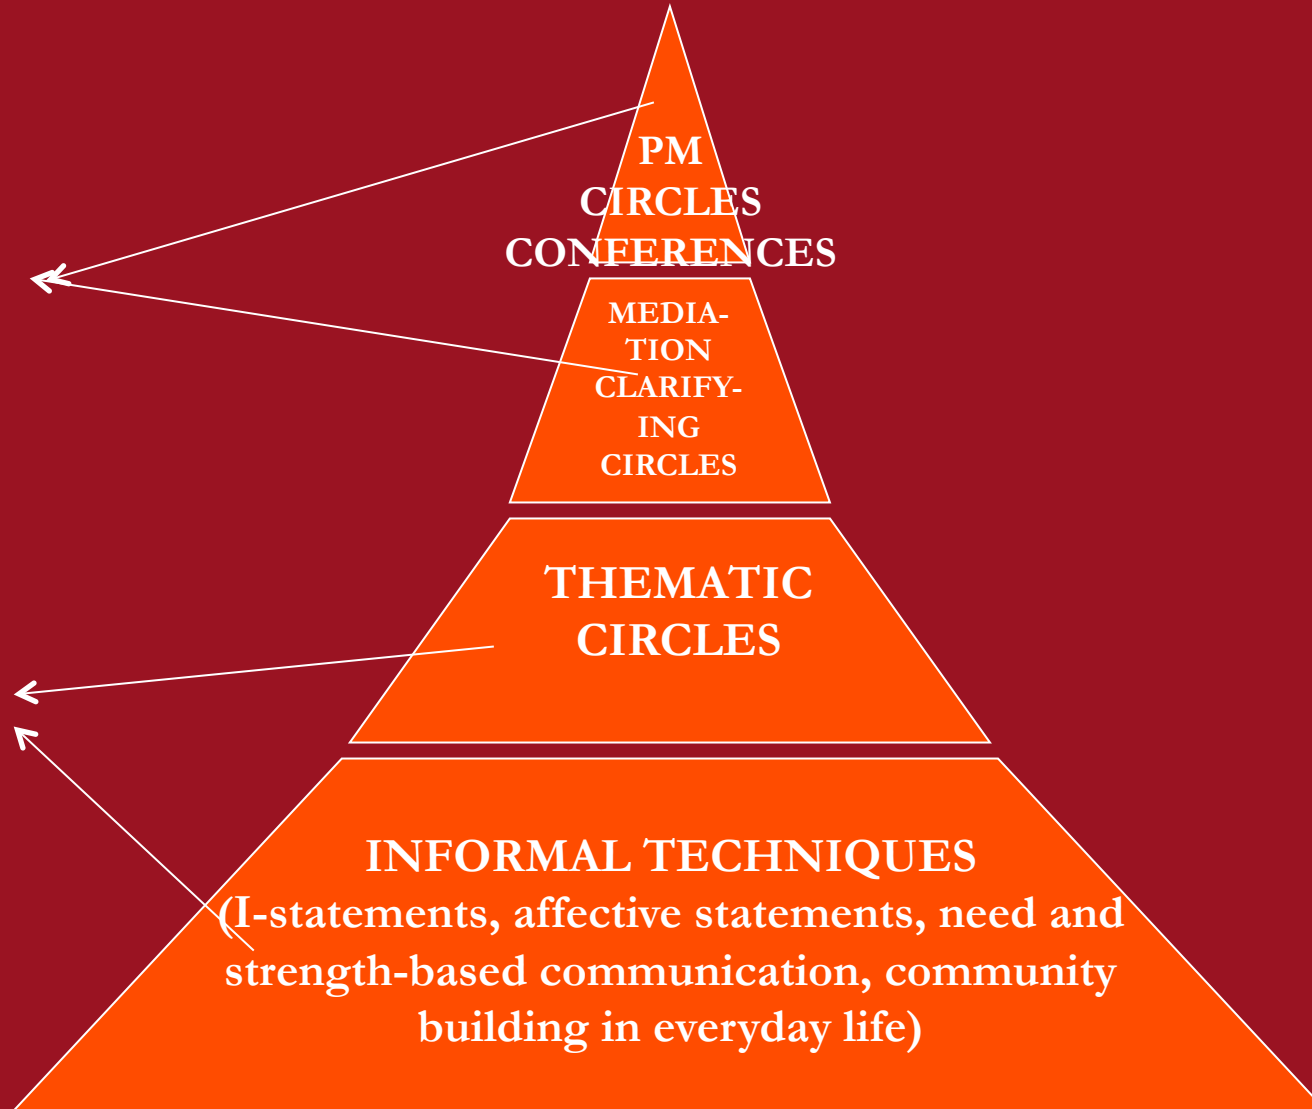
PM
CIRCLES
CONFERENCES

MEDIATION
CLARIFYING
CIRCLES

THEMATIC
CIRCLES

INFORMAL TECHNIQUES
(I-statements, affective statements, need and strength-based communication, community building in everyday life)